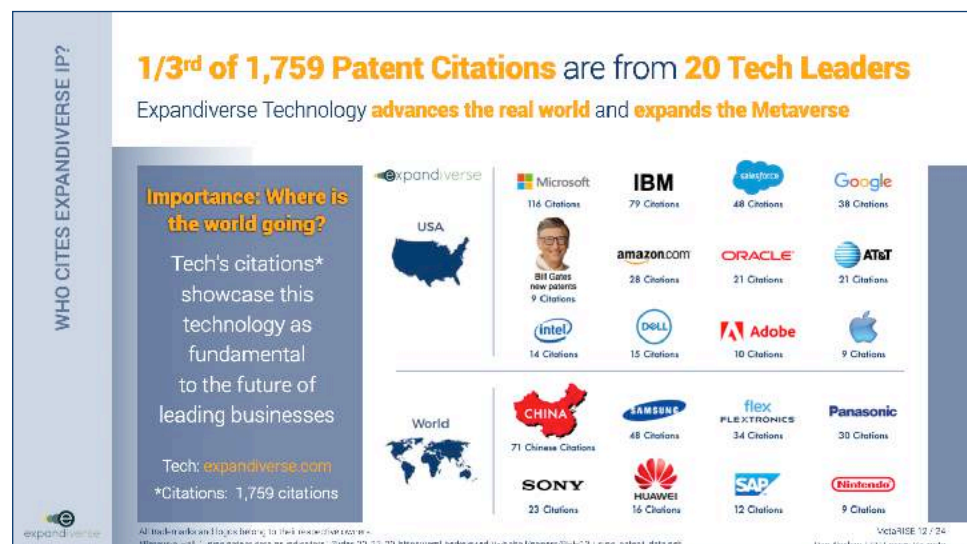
WHO CITES EXPANDIVERSE IP?

1/3$^{rd}$ of 1,759 Patent Citations are from 20 Tech Leaders

Expandiverse Technology advances the real world and expands the Metaverse

Importance: Where is the world going?

Tech's citations* showcase this technology as fundamental to the future of leading businesses

Tech: expandiverse.com

*Citations: 1,759 citations

expandiverse

USA

Microsoft 116 Citations

IBM 79 Citations

salesforce 48 Citations

Google 38 Citations

Bill Gates new patents 9 Citations

amazon.com 28 Citations

ORACLE 21 Citations

AT&T 21 Citations

intel 14 Citations

DELL 15 Citations

Adobe 10 Citations

9 Citations

World

CHINA 71 Chinese Citations

SAMSUNG 48 Citations

flex FLEXTRONICS 34 Citations

Panasonic 30 Citations

SONY 23 Citations

HUAWEI 16 Citations

SAP 12 Citations

Nintendo 9 Citations

expandiverse

All trademarks and logos belong to their respective owners.

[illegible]

VetaRISE 12 / 24

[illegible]